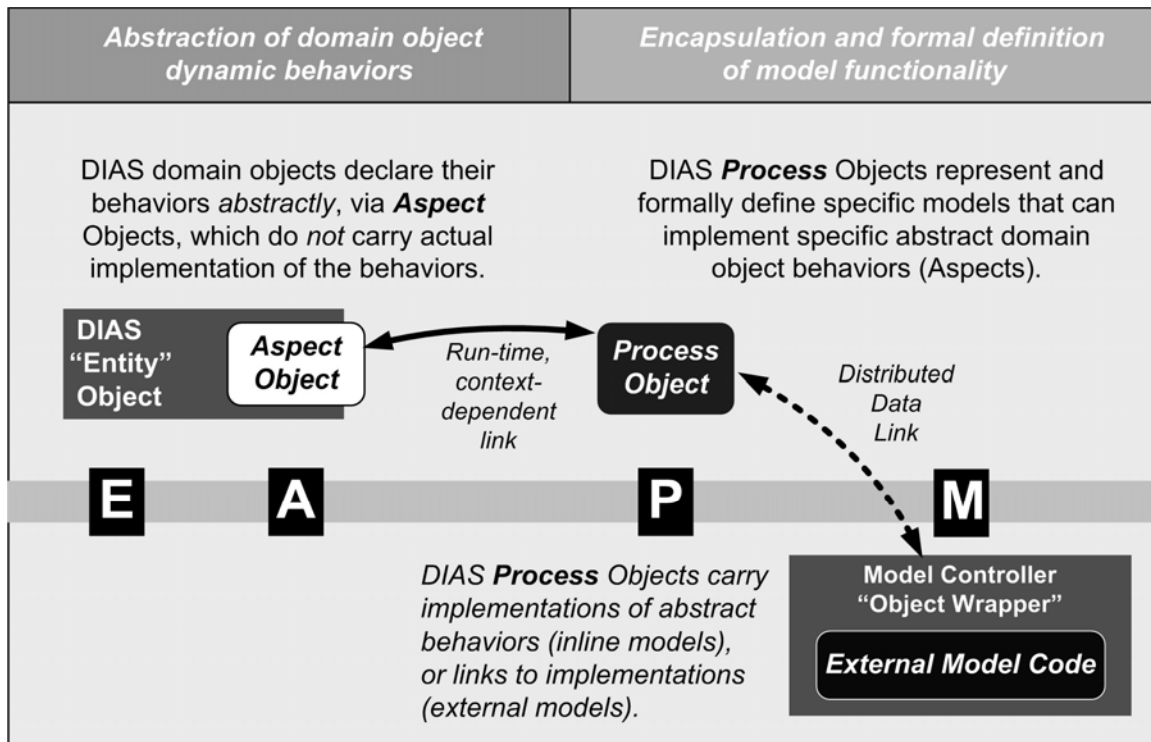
Abstraction of domain object dynamic behaviors

Encapsulation and formal definition of model functionality

DIAS domain objects declare their behaviors abstractly, via Aspect Objects, which do not carry actual implementation of the behaviors.

DIAS Process Objects represent and formally define specific models that can implement specific abstract domain object behaviors (Aspects).

DIAS "Entity" Object

Aspect Object

Run-time, context-dependent link

Process Object

Distributed Data Link

E

A

P

M

DIAS Process Objects carry implementations of abstract behaviors (inline models), or links to implementations (external models).

Model Controller "Object Wrapper"

External Model Code